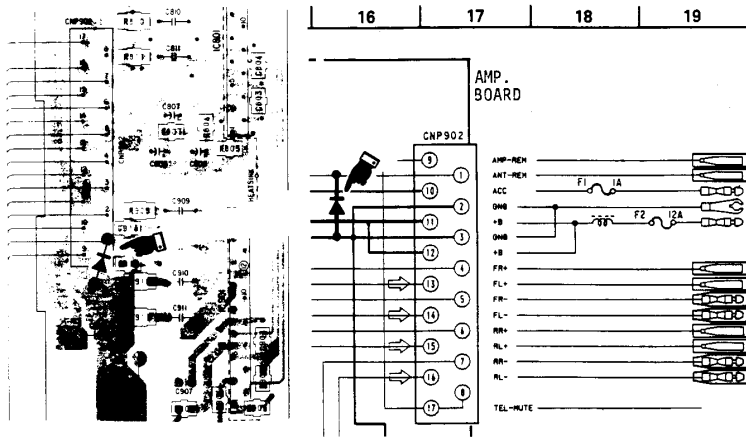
CNP902
R810
C810
C811
R811
IC801
C804
C803
C807
C808
R804
R805
HEATSINK
C809
R809
C812
C810
C811
C907

16
17
18
19

AMP.
BOARD

CNP902

9
1
10
2
11
3
12
4
13
5
14
6
15
7
16
8
17

AMP-REM
ANT-REM
ACC
F1
1A
GND
+B
F2
12A
GND
+B
FR+
FL+
FR-
FL-
RR+
RL+
RR-
RL-
TEL-MUTE